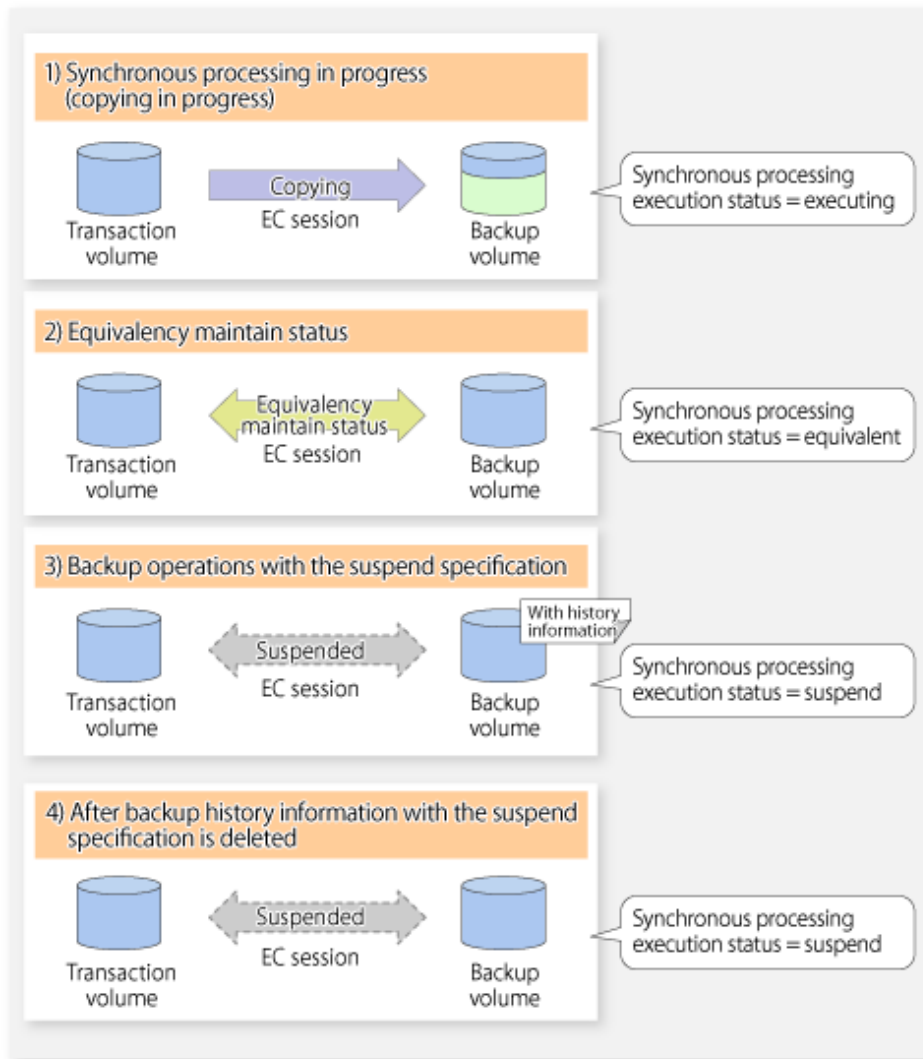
1) Synchronous processing in progress (copying in progress)

Transaction volume

Copying

EC session

Backup volume

Synchronous processing execution status = executing

2) Equivalency maintain status

Transaction volume

Equivalency maintain status

EC session

Backup volume

Synchronous processing execution status = equivalent

3) Backup operations with the suspend specification

Transaction volume

Suspended

EC session

With history information

Backup volume

Synchronous processing execution status = suspend

4) After backup history information with the suspend specification is deleted

Transaction volume

Suspended

EC session

Backup volume

Synchronous processing execution status = suspend